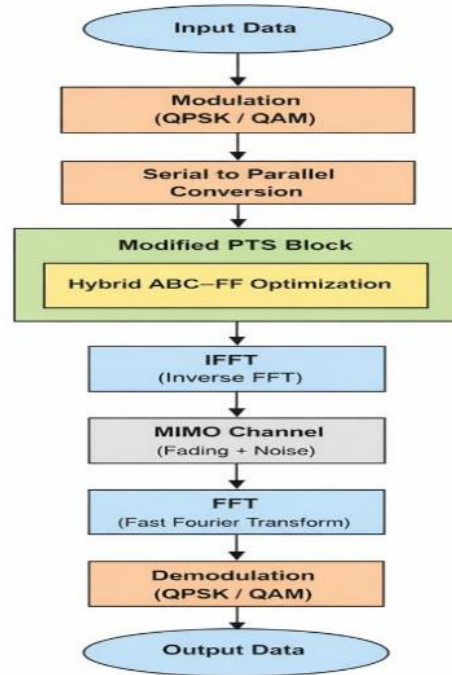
Input Data

Modulation
(QPSK / QAM)

Serial to Parallel
Conversion

Modified PTS Block

Hybrid ABC–FF Optimization

IFFT
(Inverse FFT)

MIMO Channel
(Fading + Noise)

FFT
(Fast Fourier Transform)

Demodulation
(QPSK / QAM)

Output Data